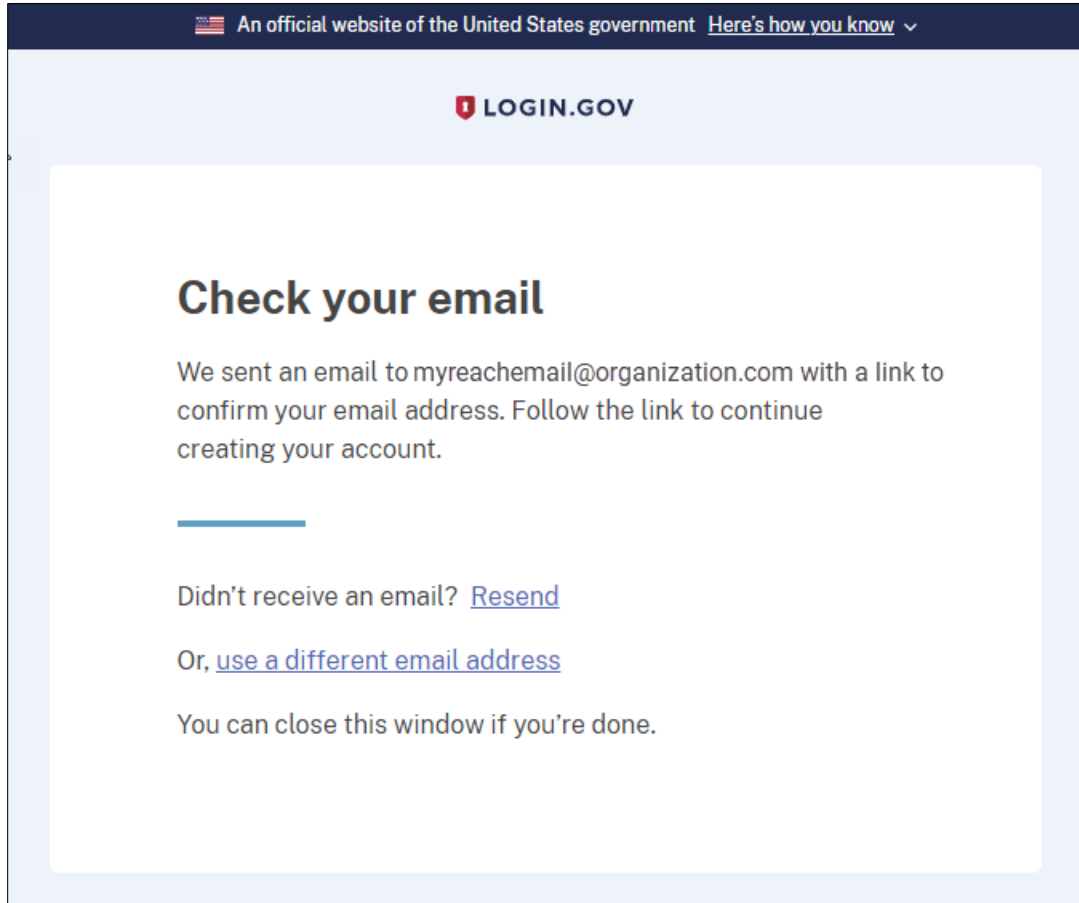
An official website of the United States government Here's how you know

LOGIN.GOV

Check your email

We sent an email to myreachemail@organization.com with a link to confirm your email address. Follow the link to continue creating your account.

Didn't receive an email? Resend

Or, use a different email address

You can close this window if you're done.